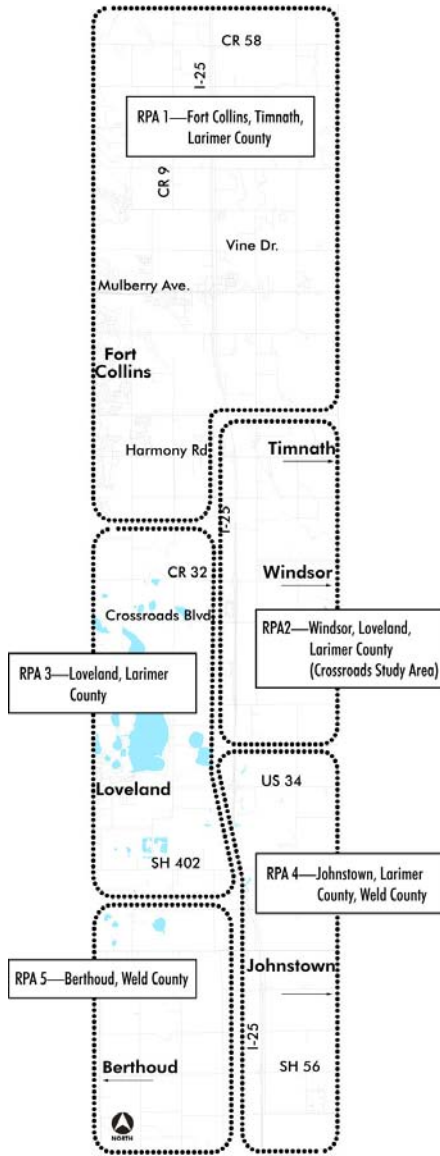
CR 58

I-25

RPA 1—Fort Collins, Timnath, Larimer County

CR 9

Vine Dr.

Mulberry Ave.

Fort Collins

Harmony Rd.

Timnath

I-25

CR 32

Windsor

Crossroads Blvd.

RPA2—Windsor, Loveland, Larimer County (Crossroads Study Area)

RPA 3—Loveland, Larimer County

US 34

Loveland

SH 402

RPA 4—Johnstown, Larimer County, Weld County

RPA 5—Berthoud, Weld County

Johnstown

I-25

SH 56

Berthoud

NORTH